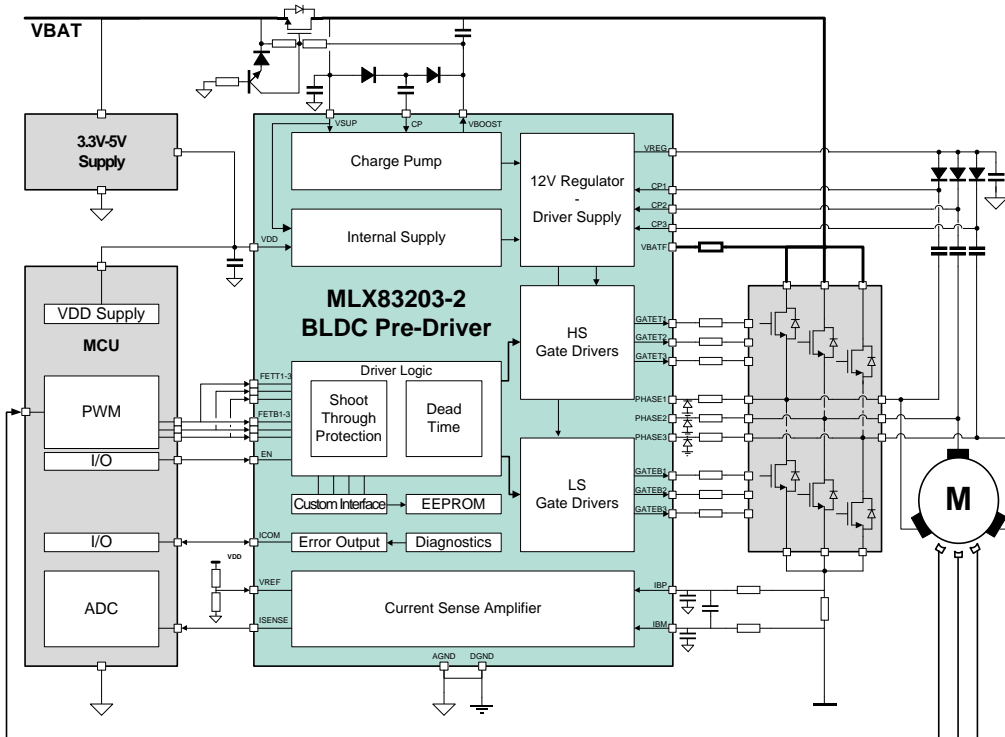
VBAT

3.3V-5V Supply

VDD Supply

MCU

PWM

I/O

I/O

ADC

VSUP CP VBOOST

Charge Pump

Internal Supply

12V Regulator - Driver Supply

VDD

MLX83203-2
BLDC Pre-Driver

HS Gate Drivers

LS Gate Drivers

Driver Logic

Shoot Through Protection

Dead Time

FETT1-3

FETB1-3

EN

Custom Interface

EEPROM

ICOM

Error Output

Diagnostics

VDD

VREF

ISENSE

Current Sense Amplifier

AGND DGND

VREG

CP1

CP2

CP3

VBATF

GATET1

GATET2

GATET3

PHASE1

PHASE2

PHASE3

GATEB1

GATEB2

GATEB3

IBP

IBM

M